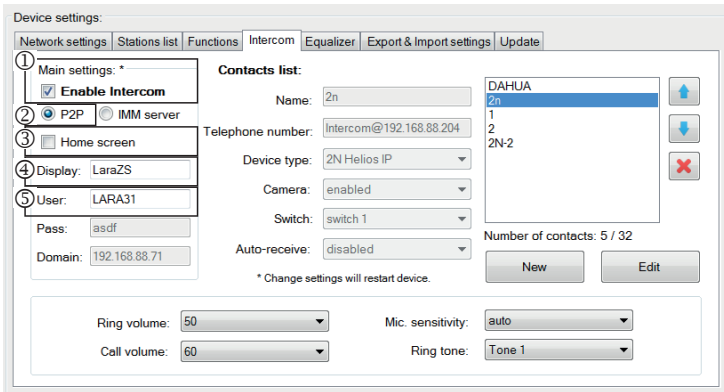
Device settings:

Network settings | Stations list | Functions | Intercom | Equalizer | Export & Import settings | Update

① Main settings: *
Enable Intercom
② P2P  IMM server
③ Home screen
④ Display: LaraZS
⑤ User: LARA31
Pass: asdf
Domain: 192.168.88.71

Contacts list:
Name: 2n
Telephone number: Intercom@192.168.88.204
Device type: 2N Helios IP
Camera: enabled
Switch: switch 1
Auto-receive: disabled
* Change settings will restart device.

DAHUA
2n
1
2
2N-2

Number of contacts: 5 / 32
New
Edit

Ring volume: 50
Call volume: 60
Mic. sensitivity: auto
Ring tone: Tone 1